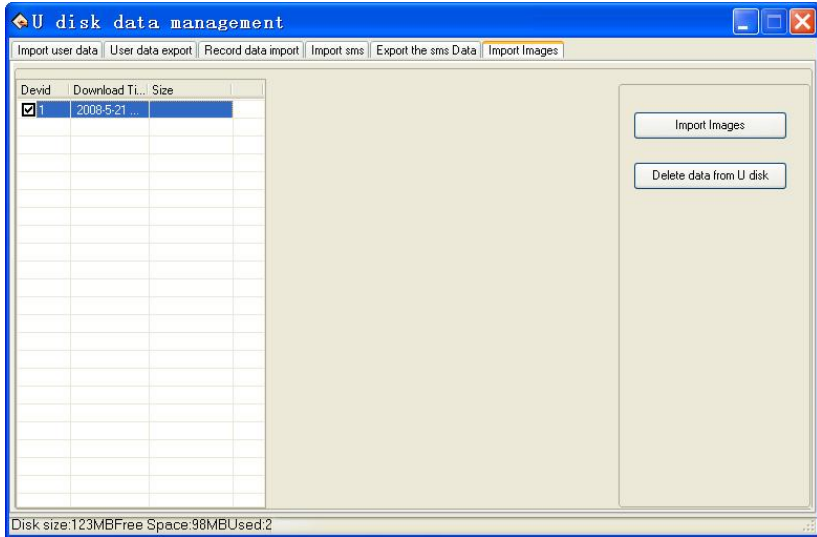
U disk data management

Import user data | User data export | Record data import | Import sms | Export the sms Data | Import Images

| Devid | Download Ti... | Size |
|---|---|---|
| 1 | 2008-5-21 ... | |

Import Images

Delete data from U disk

Disk size:123MBFree Space:98MBUsed:2